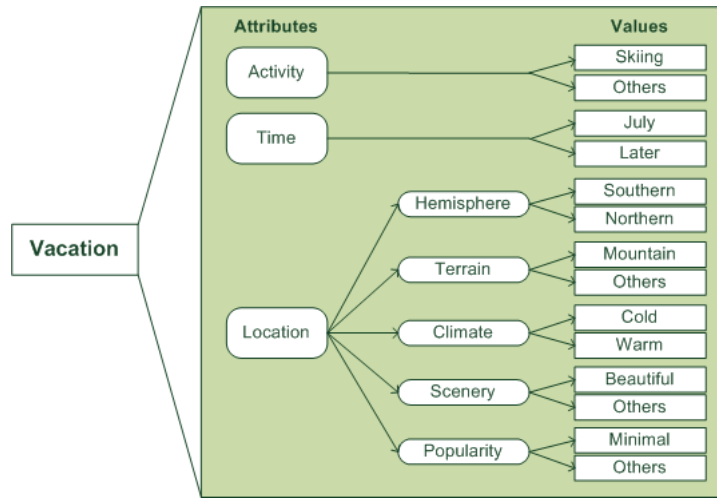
Vacation

Attributes

Values

Activity

Skiing

Others

Time

July

Later

Location

Hemisphere

Southern

Northern

Terrain

Mountain

Others

Climate

Cold

Warm

Scenery

Beautiful

Others

Popularity

Minimal

Others